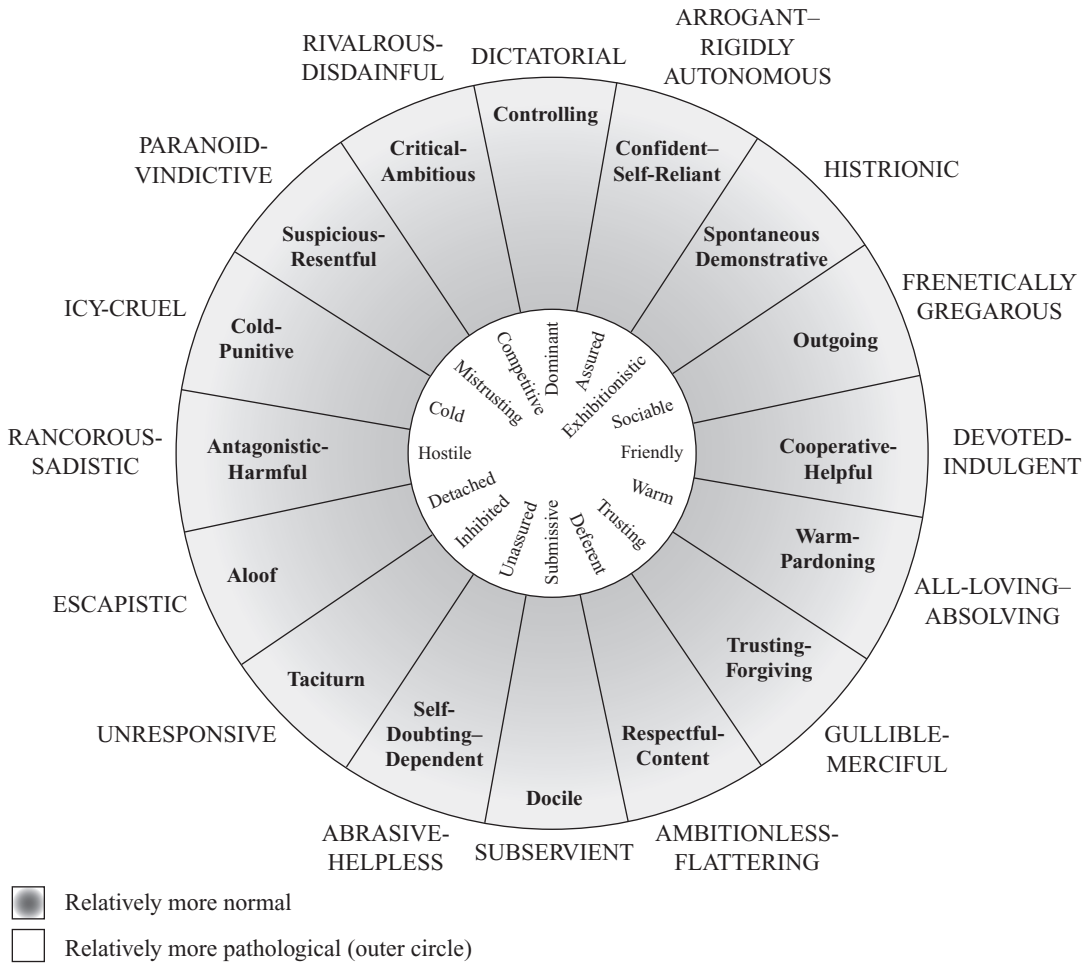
DICTATORIAL
Controlling
ARROGANT–RIGIDLY AUTONOMOUS
Confident–Self-Reliant
HISTRIONIC
Spontaneous Demonstrative
FRENETICALLY GREGAROUS
Outgoing
DEVOTED-INDULGENT
Cooperative-Helpful
ALL-LOVING–ABSOLVING
Warm-Pardoning
GULLIBLE-MERCIFUL
Trusting-Forgiving
AMBITIONLESS-FLATTERING
Respectful-Content
SUBSERVIENT
Docile
ABRASIVE-HELPLESS
Self-Doubting–Dependent
UNRESPONSIVE
Taciturn
ESCAPISTIC
Aloof
RANCOROUS-SADISTIC
Antagonistic-Harmful
ICY-CRUEL
Cold-Punitive
PARANOID-VINDICTIVE
Suspicious-Resentful
RIVALROUS-DISDAINFUL
Critical-Ambitious

Dominant
Assured
Exhibitionistic
Sociable
Friendly
Warm
Trusting
Deferent
Submissive
Unassured
Inhibited
Detached
Hostile
Cold
Mistrusting
Competitive

Relatively more normal
Relatively more pathological (outer circle)